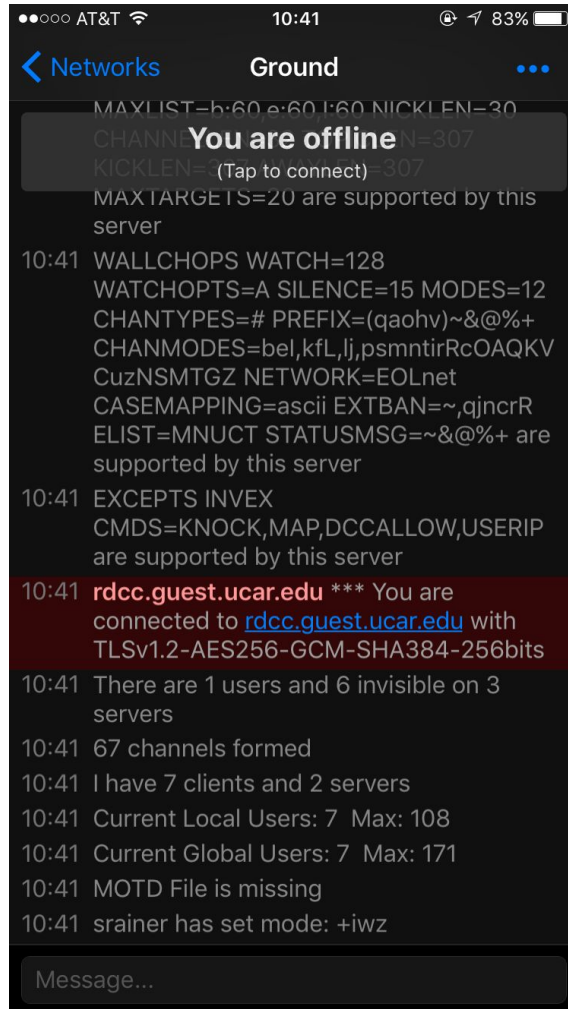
●●○○○ AT&T 10:41 83%

Networks Ground •••

MAXLIST=b:60,e:60,I:60 NICKLEN=30 CHANNE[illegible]N=307 KICKLEN=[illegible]=307

You are offline
(Tap to connect)

MAXTARGETS=20 are supported by this server

10:41 WALLCHOPS WATCH=128 WATCHOPTS=A SILENCE=15 MODES=12 CHANTYPES=# PREFIX=(qaohv)~&@%+ CHANMODES=beI,kfL,lj,psmntirRcOAQKVCuzNSMTGZ NETWORK=EOLnet CASEMAPPING=ascii EXTBAN=~,qjncrR ELIST=MNUCT STATUSMSG=~&@%+ are supported by this server

10:41 EXCEPTS INVEX CMDS=KNOCK,MAP,DCCALLOW,USERIP are supported by this server

10:41 rdcc.guest.ucar.edu *** You are connected to rdcc.guest.ucar.edu with TLSv1.2-AES256-GCM-SHA384-256bits

10:41 There are 1 users and 6 invisible on 3 servers

10:41 67 channels formed

10:41 I have 7 clients and 2 servers

10:41 Current Local Users: 7 Max: 108

10:41 Current Global Users: 7 Max: 171

10:41 MOTD File is missing

10:41 srainer has set mode: +iwz

Message...